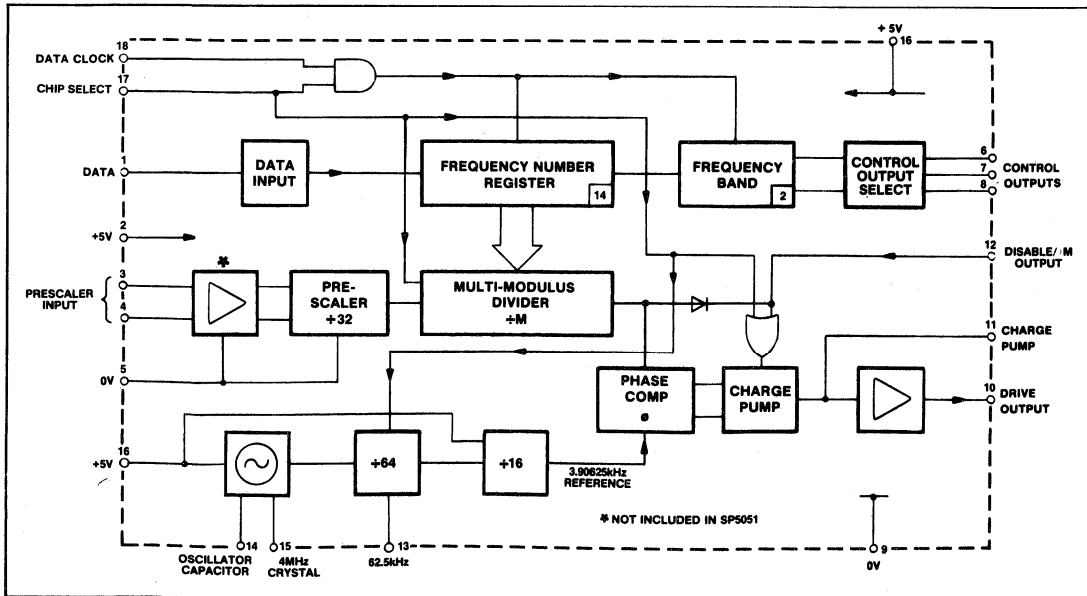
+5V
16
DATA CLOCK 18
CHIP SELECT 17
DATA 1
DATA INPUT
FREQUENCY NUMBER REGISTER 14
FREQUENCY BAND 2
CONTROL OUTPUT SELECT
6
7
8
CONTROL OUTPUTS
+5V 2
12 DISABLE/÷M OUTPUT
PRESCALER INPUT
3
4
*
PRE-SCALER ÷32
MULTI-MODULUS DIVIDER ÷M
11 CHARGE PUMP
0V 5
PHASE COMP ø
CHARGE PUMP
10 DRIVE OUTPUT
+5V 16
÷64
÷16
3.90625kHz REFERENCE
* NOT INCLUDED IN SP5051
14 OSCILLATOR CAPACITOR
15 4MHz CRYSTAL
13 62.5kHz
9 0V